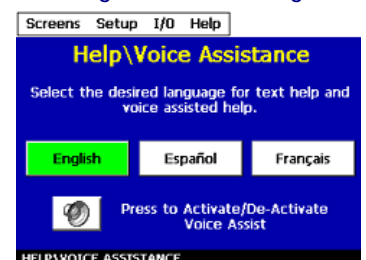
Screens Setup I/O Help

Help\Voice Assistance

Select the desired language for text help and voice assisted help.

English Español Français

Press to Activate/De-Activate Voice Assist

HELP\VOICE ASSISTANCE